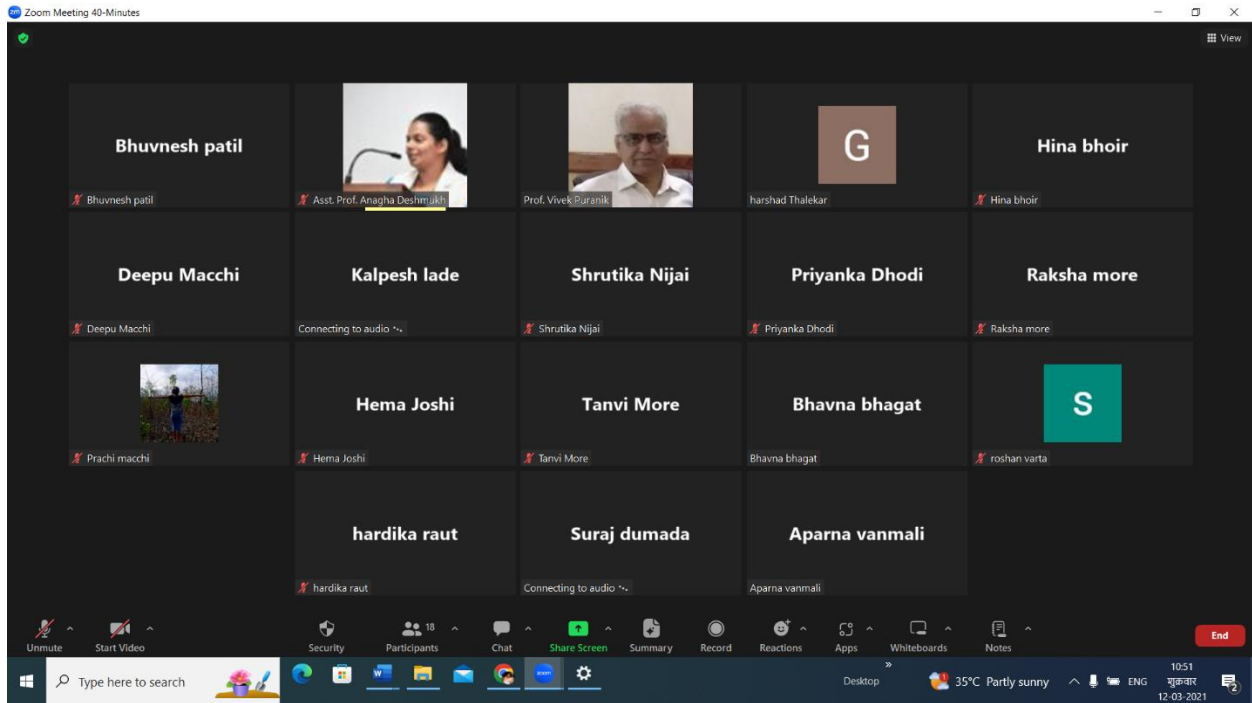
Zoom Meeting 40-Minutes

View

Bhuvnesh patil
Bhuvnesh patil

Asst. Prof. Anagha Deshmukh

Prof. Vivek Puranik

G
harshad Thalekar

Hina bhoir
Hina bhoir

Deepu Macchi
Deepu Macchi

Kalpesh lade
Connecting to audio

Shrutika Nijai
Shrutika Nijai

Priyanka Dhodi
Priyanka Dhodi

Raksha more
Raksha more

Prachi macchi

Hema Joshi
Hema Joshi

Tanvi More
Tanvi More

Bhavna bhagat
Bhavna bhagat

S
roshan varta

hardika raut
hardika raut

Suraj dumada
Connecting to audio

Aparna vanmali
Aparna vanmali

Unmute
Start Video
Security
18
Participants
Chat
Share Screen
Summary
Record
Reactions
Apps
Whiteboards
Notes
End

Type here to search
Desktop
35°C Partly sunny
ENG
10:51
शुक्रवार
12-03-2021
2